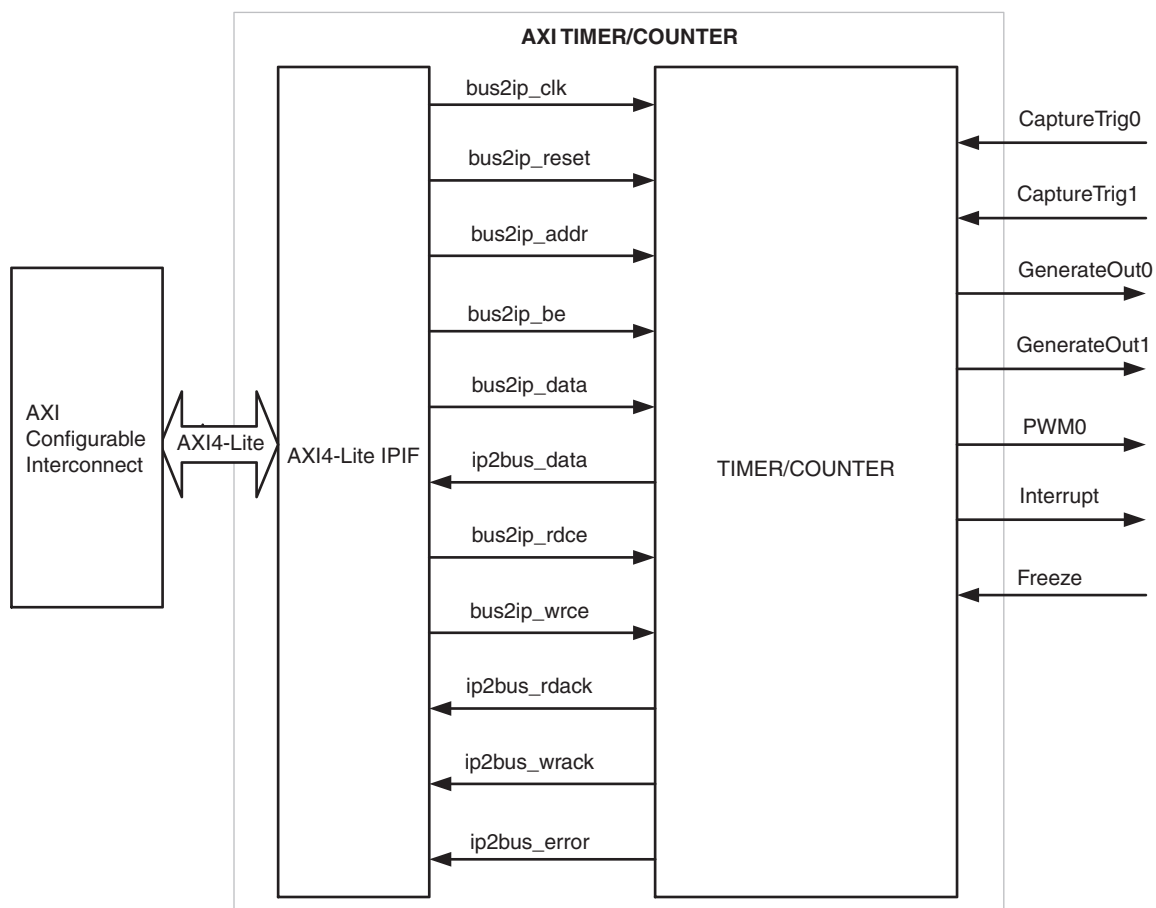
AXI TIMER/COUNTER

AXI Configurable Interconnect

AXI4-Lite

AXI4-Lite IPIF

bus2ip_clk

bus2ip_reset

bus2ip_addr

bus2ip_be

bus2ip_data

ip2bus_data

bus2ip_rdce

bus2ip_wrce

ip2bus_rdack

ip2bus_wrack

ip2bus_error

TIMER/COUNTER

CaptureTrig0

CaptureTrig1

GenerateOut0

GenerateOut1

PWM0

Interrupt

Freeze